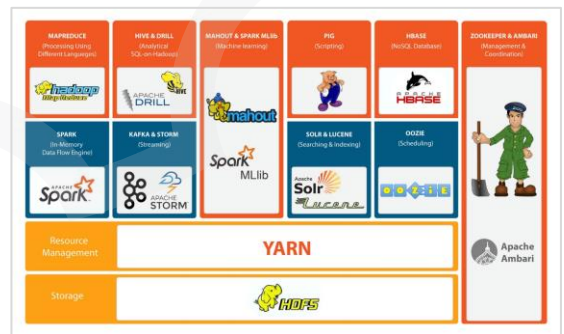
MAPREDUCE
(Processing Using Different Languages)

hadoop
Map Reduce

HIVE & DRILL
(Analytical SQL-on-Hadoop)

HIVE

APACHE DRILL

MAHOUT & SPARK MLlib
(Machine learning)

mahout

Spark MLlib

PIG
(Scripting)

HBASE
(NoSQL Database)

APACHE HBASE

ZOOKEEPER & AMBARI
(Management & Coordination)

SPARK
(In-Memory Data Flow Engine)

APACHE Spark

KAFKA & STORM
(Streaming)

APACHE STORM

SOLR & LUCENE
(Searching & Indexing)

Apache Solr

Lucene

OOZIE
(Scheduling)

OOZIE

Resource Management

YARN

Apache Ambari

Storage

HDFS